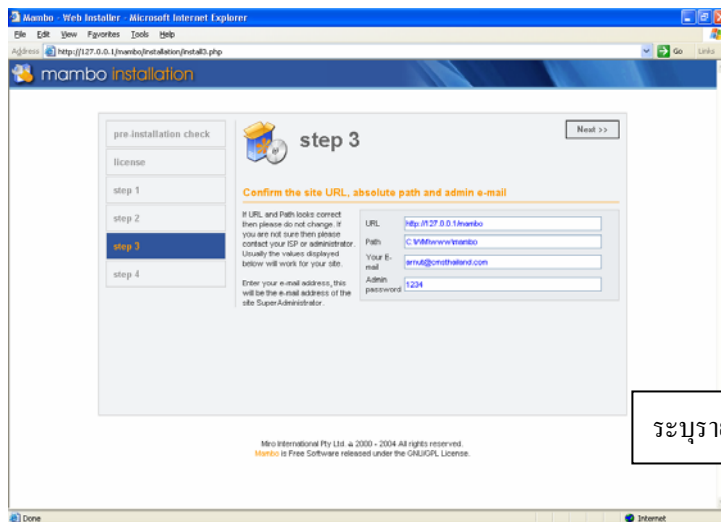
Mambo - Web Installer - Microsoft Internet Explorer

File Edit View Favorites Tools Help

Address http://127.0.0.1/mambo/installation/install3.php

Go Links

mambo installation

pre-installation check

license

step 1

step 2

step 3

step 4

step 3

Next >>

Confirm the site URL, absolute path and admin e-mail

If URL and Path looks correct then please do not change. If you are not sure then please contact your ISP or administrator. Usually the values displayed below will work for your site.

Enter your e-mail address, this will be the e-mail address of the site SuperAdministrator.

| URL | http://127.0.0.1/mambo |
|---|---|
| Path | C:\AMP\www\mambo |
| Your E-mail | arnut@cmsthailand.com |
| Admin password | 1234 |

ระบุรา

Miro International Pty Ltd. © 2000 - 2004 All rights reserved.
Mambo is Free Software released under the GNU/GPL License.

Done

Internet